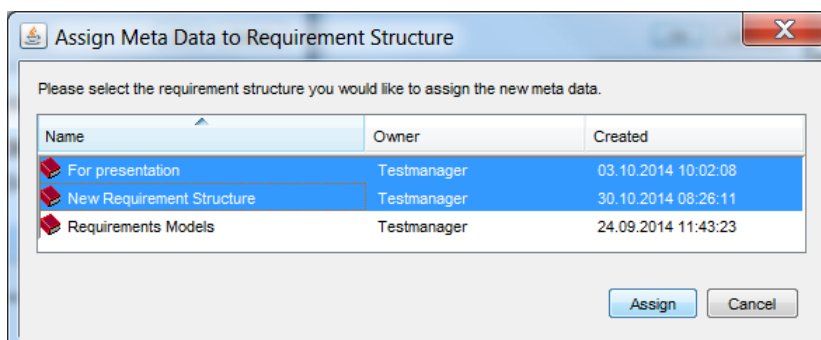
Assign Meta Data to Requirement Structure

Please select the requirement structure you would like to assign the new meta data.

| Name | Owner | Created |
|---|---|---|
| For presentation | Testmanager | 03.10.2014 10:02:08 |
| New Requirement Structure | Testmanager | 30.10.2014 08:26:11 |
| Requirements Models | Testmanager | 24.09.2014 11:43:23 |

Assign Cancel